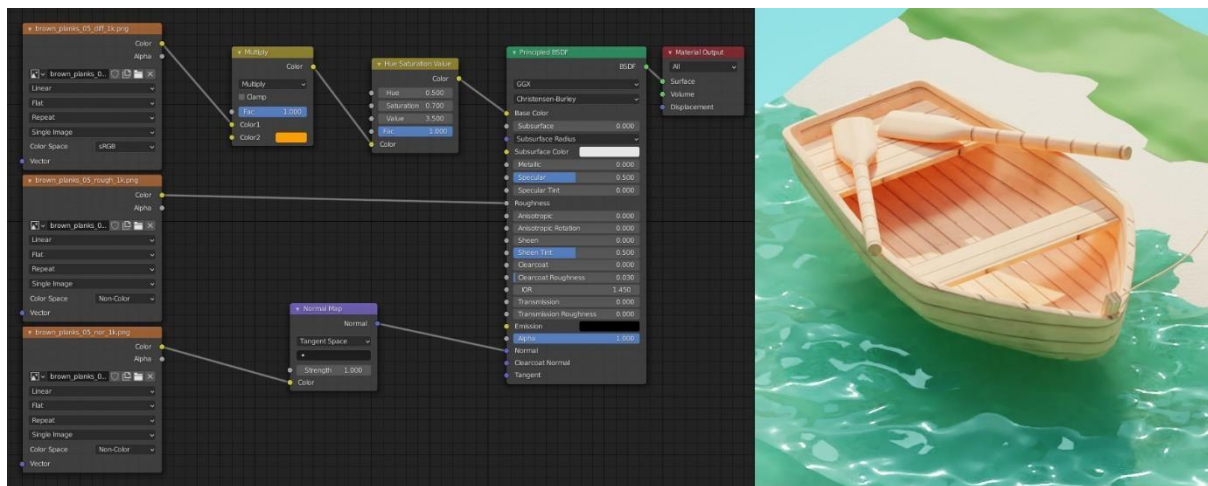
brown_planks_05_diff_1k.png
Color
Alpha
brown_planks_0...
Linear
Flat
Repeat
Single Image
Color Space sRGB
Vector

brown_planks_05_rough_1k.png
Color
Alpha
brown_planks_0...
Linear
Flat
Repeat
Single Image
Color Space Non-Color
Vector

brown_planks_05_nor_1k.png
Color
Alpha
brown_planks_0...
Linear
Flat
Repeat
Single Image
Color Space Non-Color
Vector

Multiply
Color
Multiply
Clamp
Fac 1.000
Color1
Color2

Hue Saturation Value
Color
Hue 0.500
Saturation 0.700
Value 3.500
Fac 1.000
Color

Normal Map
Normal
Tangent Space
Strength 1.000
Color

Principled BSDF
BSDF
GGX
Christensen-Burley
Base Color
Subsurface 0.000
Subsurface Radius
Subsurface Color
Metallic 0.000
Specular 0.500
Specular Tint 0.000
Roughness
Anisotropic 0.000
Anisotropic Rotation 0.000
Sheen 0.000
Sheen Tint 0.500
Clearcoat 0.000
Clearcoat Roughness 0.030
IOR 1.450
Transmission 0.000
Transmission Roughness 0.000
Emission
Alpha 1.000
Normal
Clearcoat Normal
Tangent

Material Output
All
Surface
Volume
Displacement